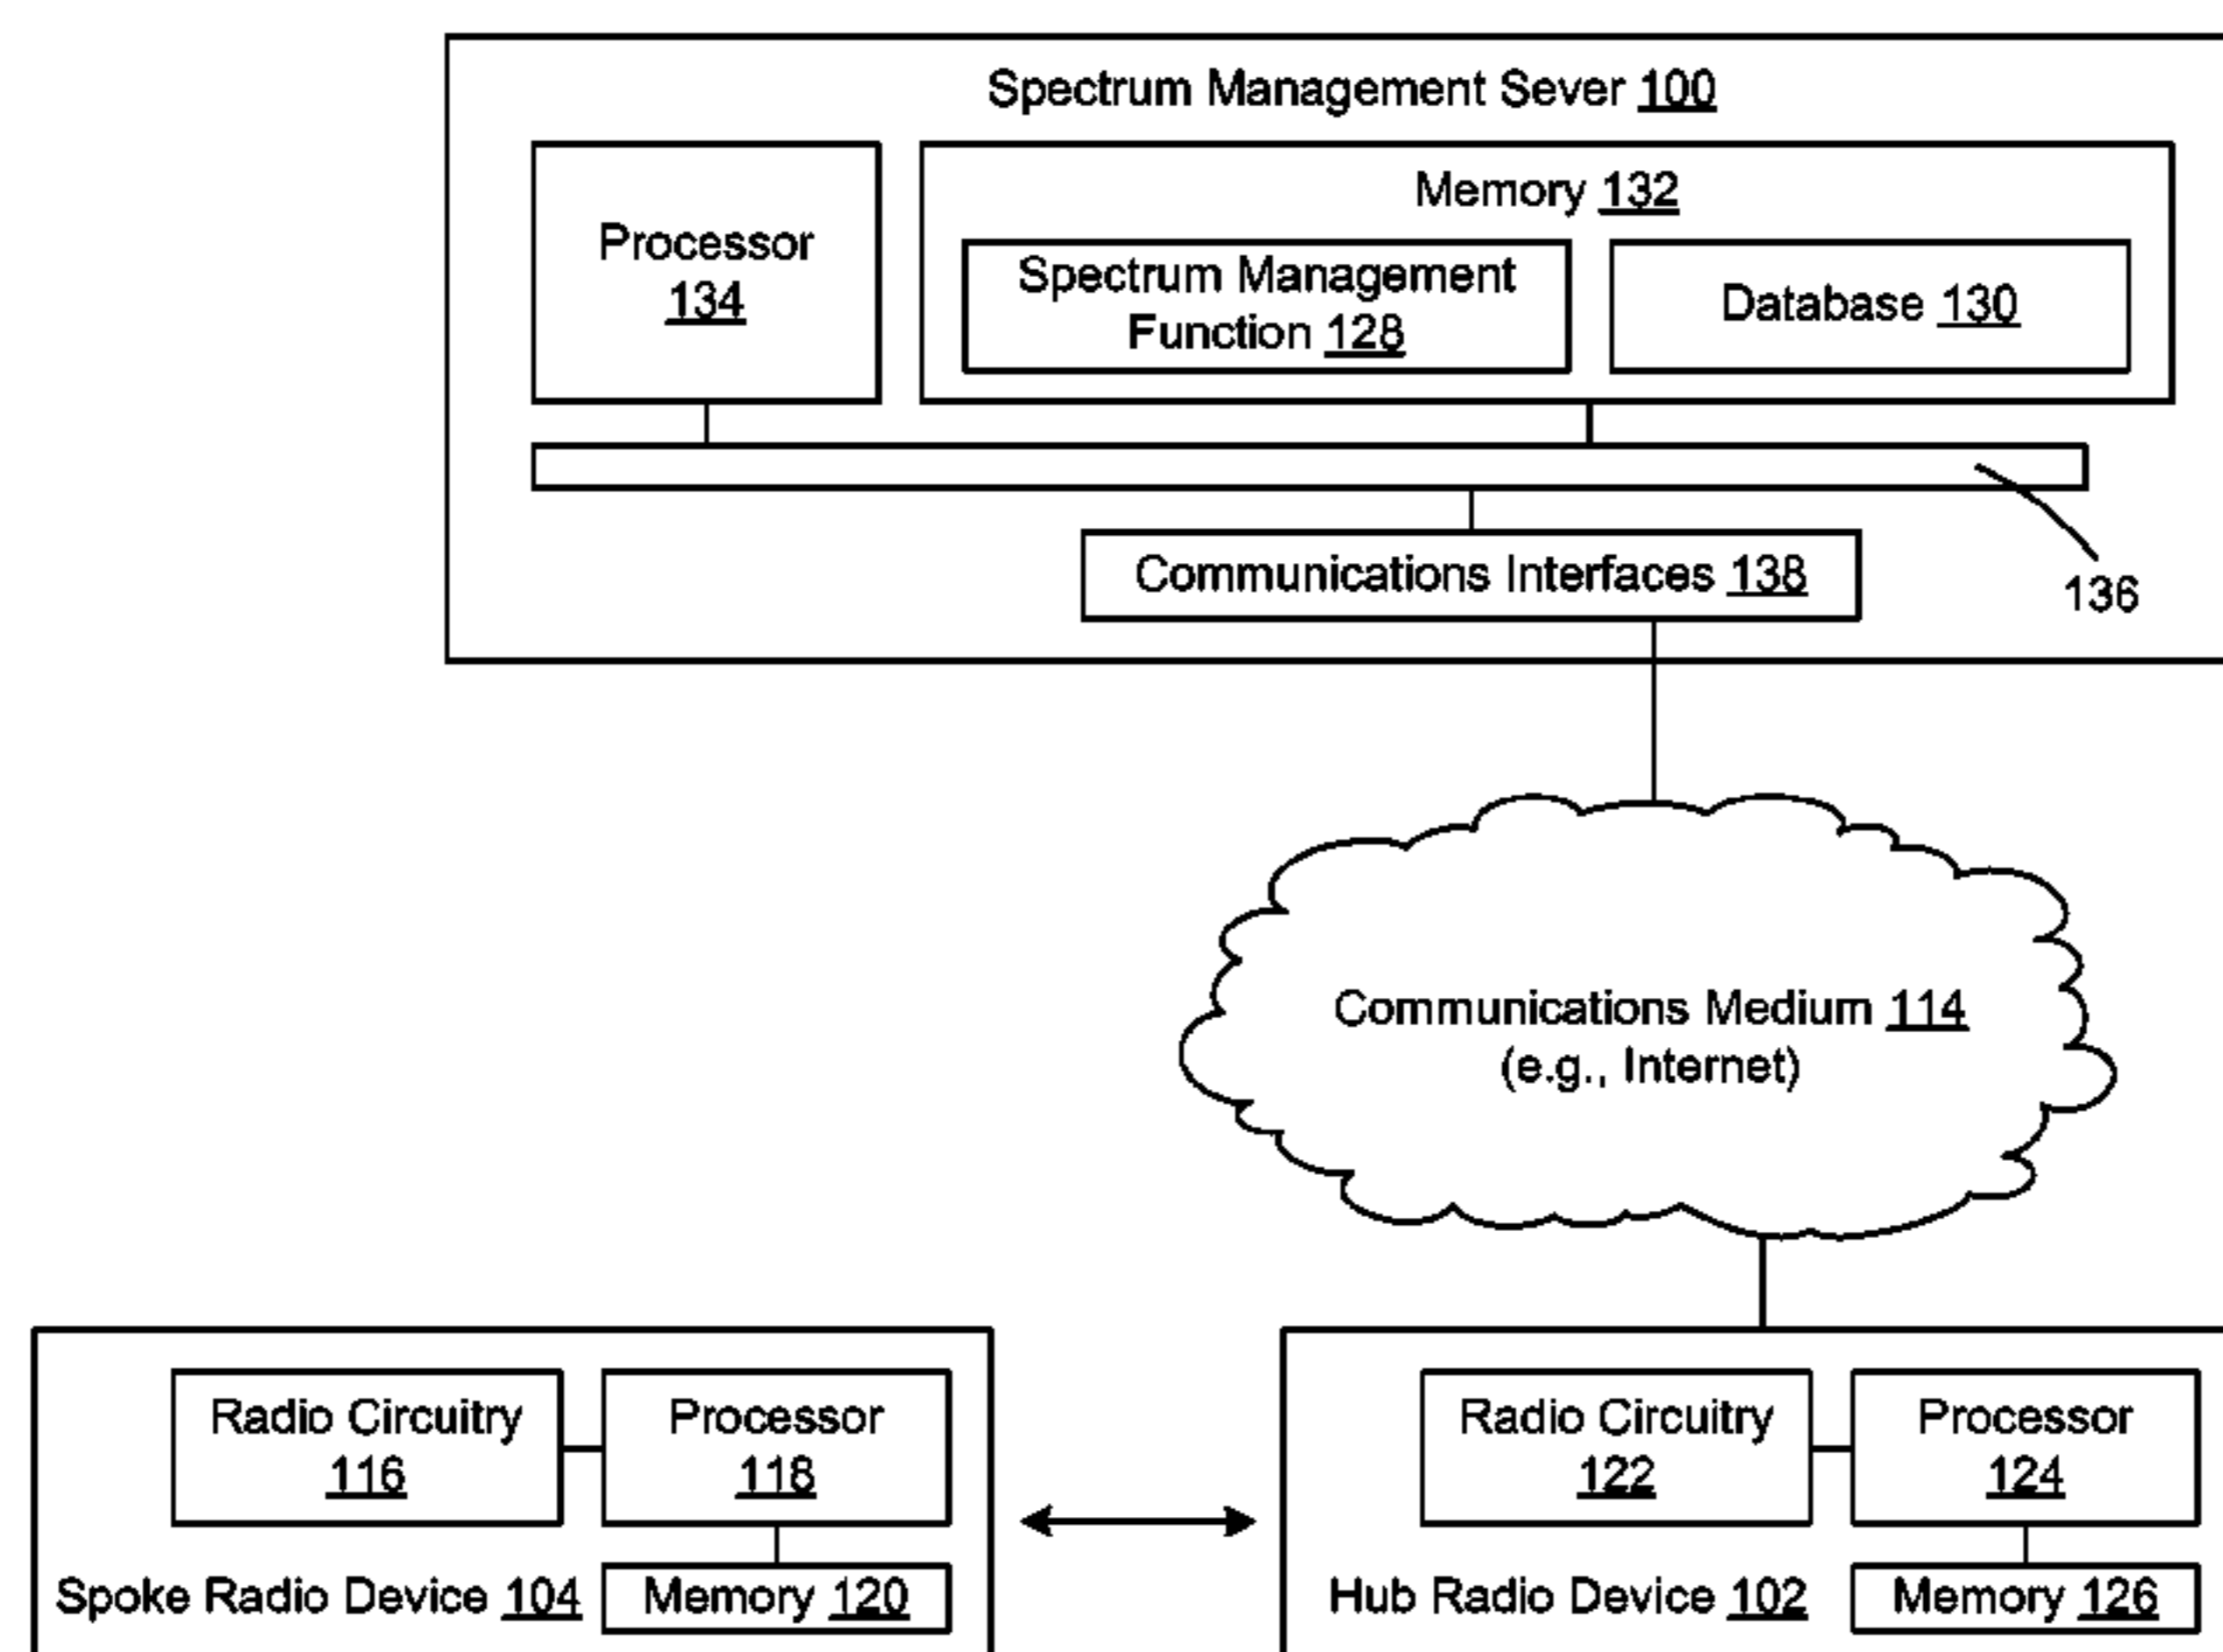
Spectrum Management Sever 100

Processor 134

Memory 132

Spectrum Management Function 128

Database 130

136

Communications Interfaces 138

Communications Medium 114 (e.g., Internet)

Radio Circuitry 116

Processor 118

Spoke Radio Device 104

Memory 120

Radio Circuitry 122

Processor 124

Hub Radio Device 102

Memory 126